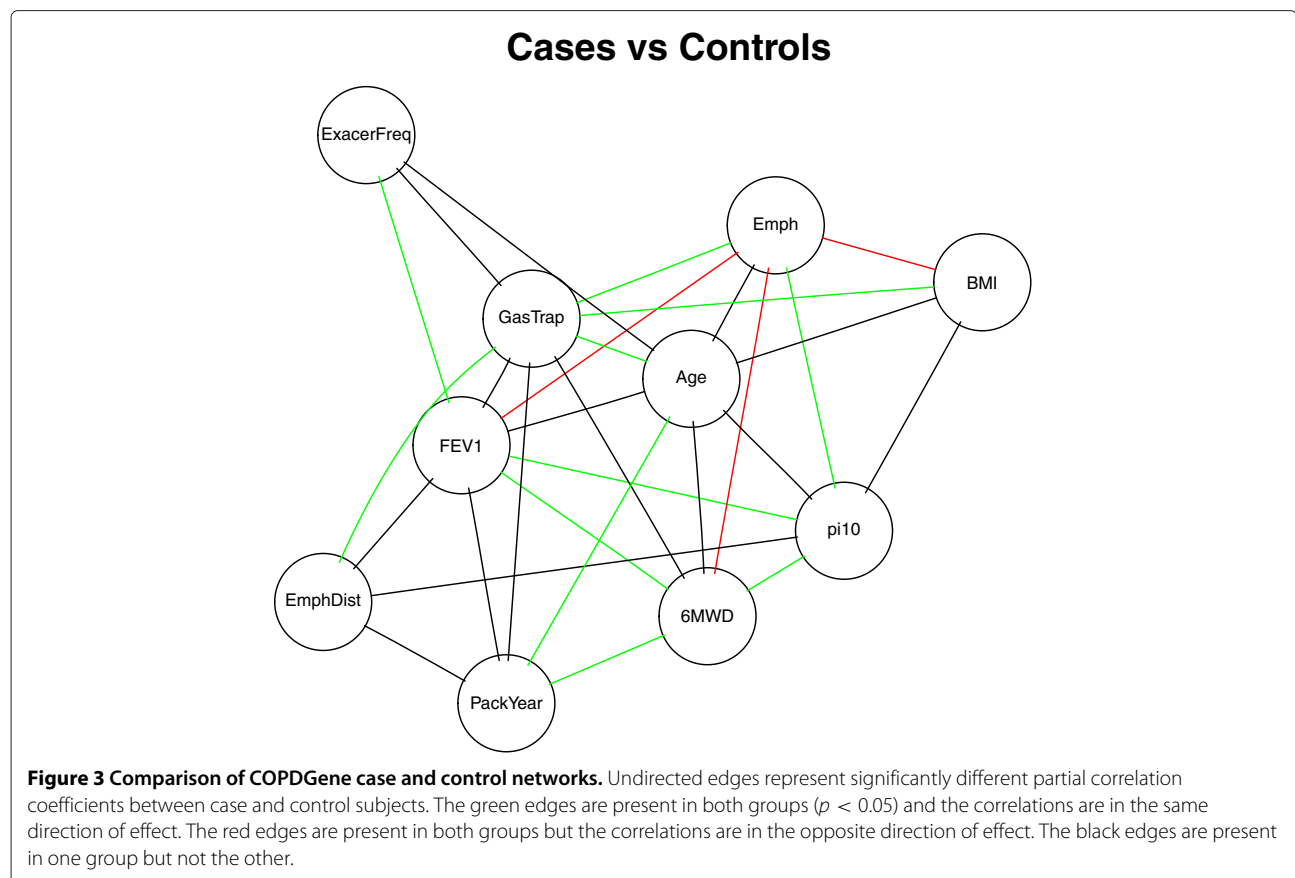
Cases vs Controls

ExacerFreq

Emph

BMI

GasTrap

Age

FEV1

pi10

EmphDist

6MWD

PackYear

**Figure 3 Comparison of COPDGene case and control networks.** Undirected edges represent significantly different partial correlation coefficients between case and control subjects. The green edges are present in both groups ($p < 0.05$) and the correlations are in the same direction of effect. The red edges are present in both groups but the correlations are in the opposite direction of effect. The black edges are present in one group but not the other.